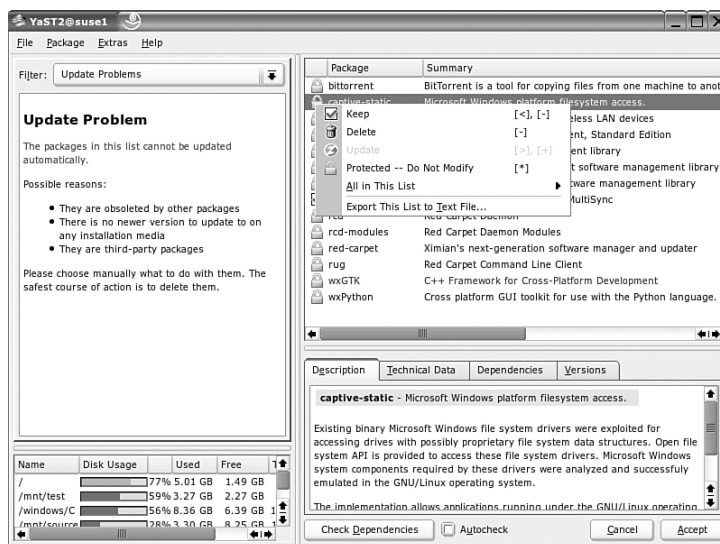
YaST2@suse1

File Package Extras Help

Filter: Update Problems

Update Problem

The packages in this list cannot be updated automatically.

Possible reasons:

- They are obsoleted by other packages
- There is no newer version to update to on any installation media
- They are third-party packages

Please choose manually what to do with them. The safest course of action is to delete them.

| Name | Disk Usage | Used | Free | T |
|---|---|---|---|---|
| / | 77% | 5.01 GB | 1.49 GB | |
| /mnt/test | 59% | 3.27 GB | 2.27 GB | |
| /windows/C | 56% | 8.36 GB | 6.39 GB | 1 |
| /mnt/source | 28% | 3.30 GB | 8.25 GB | 1 |

| Package | Summary |
|---|---|
| bittorrent | BitTorrent is a tool for copying files from one machine to anot |
| captive-static | Microsoft Windows platform filesystem access. |
| | eless LAN devices |
| | ent, Standard Edition |
| | ent library |
| | t software management library |
| | tware management library |
| | MultiSync |
| red | Red Carpet Daemon |
| rcd-modules | Red Carpet Daemon Modules |
| red-carpet | Ximian's next-generation software manager and updater |
| rug | Red Carpet Command Line Client |
| wxGTK | C++ Framework for Cross-Platform Development |
| wxPython | Cross platform GUI toolkit for use with the Python language. |

Keep [<], [-]
Delete [-]
Update [>], [+]
Protected -- Do Not Modify [*]
All in This List
Export This List to Text File...

Description Technical Data Dependencies Versions

captive-static - Microsoft Windows platform filesystem access.

Existing binary Microsoft Windows file system drivers were exploited for accessing drives with possibly proprietary file system data structures. Open file system API is provided to access these file system drivers. Microsoft Windows system components required by these drivers were analyzed and successfully emulated in the GNU/Linux operating system.

The implementation allows applications running under the GNU/Linux operating

Check Dependencies Autocheck Cancel Accept